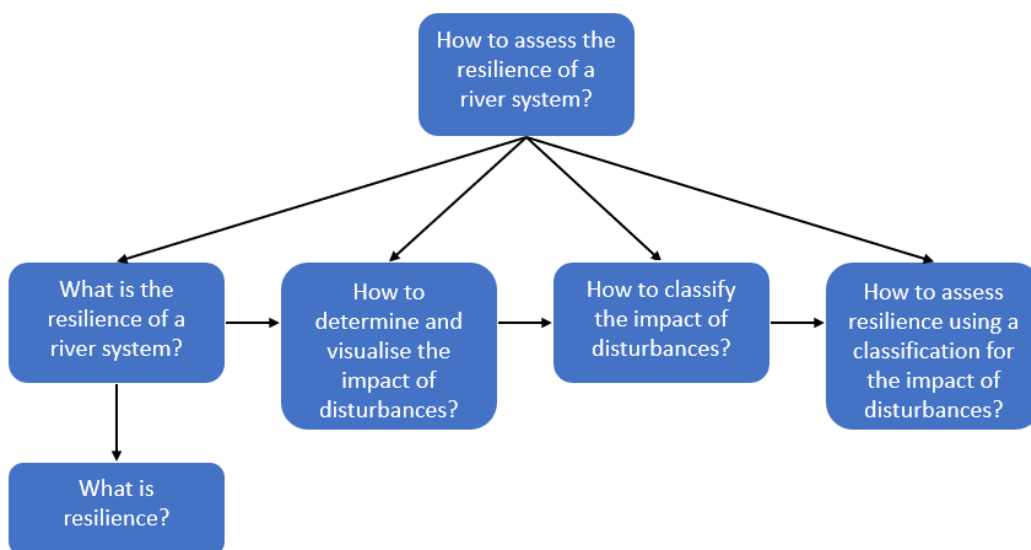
How to assess the resilience of a river system?

What is the resilience of a river system?

How to determine and visualise the impact of disturbances?

How to classify the impact of disturbances?

How to assess resilience using a classification for the impact of disturbances?

What is resilience?